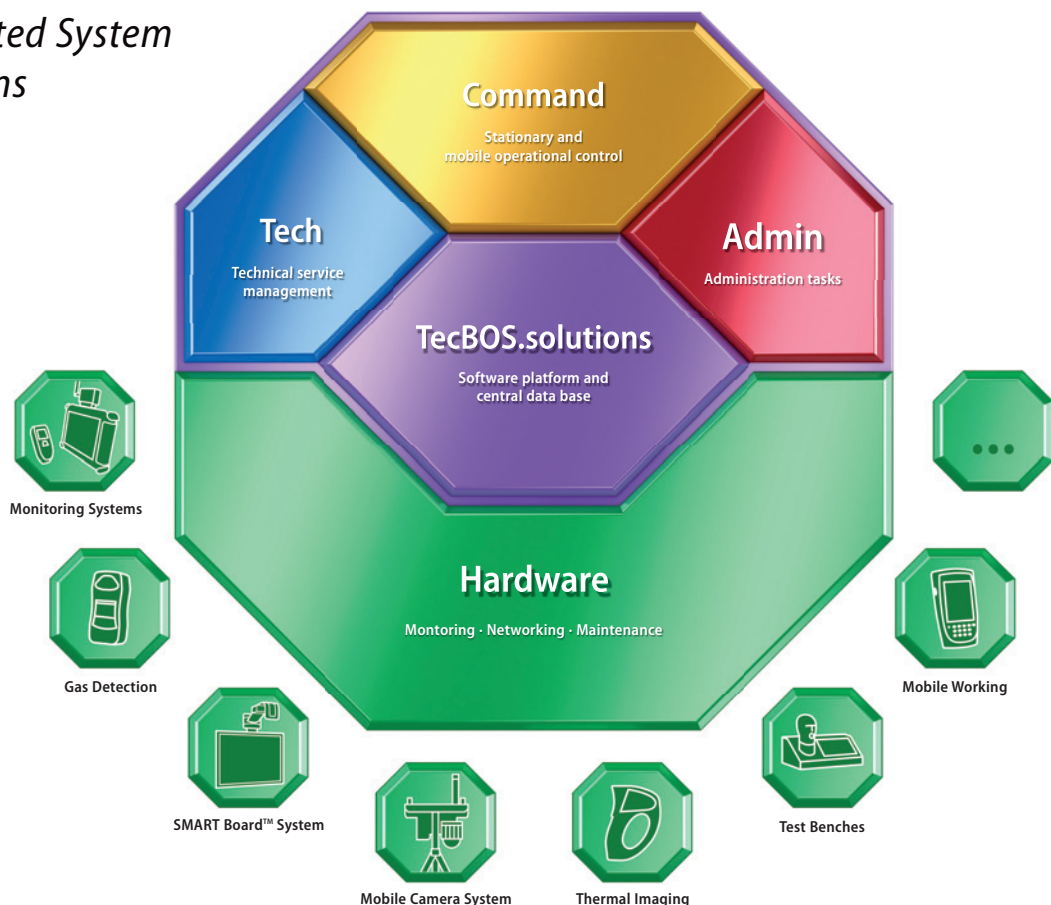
ted System
ns

Command
Stationary and mobile operational control

Tech
Technical service management

Admin
Administration tasks

TecBOS.solutions
Software platform and central data base

Hardware
Montoring · Networking · Maintenance

Monitoring Systems

Gas Detection

SMART Board™ System

Mobile Camera System

Thermal Imaging

Test Benches

Mobile Working

...